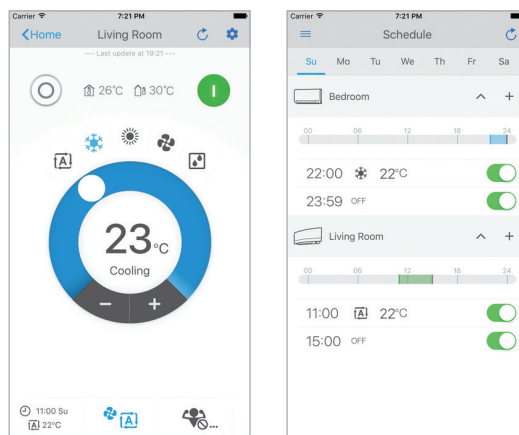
Carrier 7:21 PM

Home Living Room

---- Last update at 19:21 ----

26°C 30°C

I

A

23°C

Cooling

−

+

11:00 Su

A 22°C

A

...

Carrier 7:21 PM

Schedule

Su Mo Tu We Th Fr Sa

Bedroom

00 06 12 18 24

22:00 22°C

23:59 OFF

Living Room

00 06 12 18 24

11:00 A 22°C

15:00 OFF